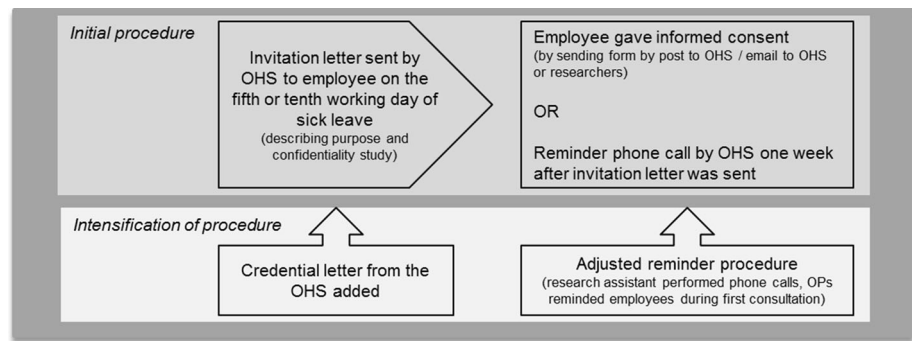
Initial procedure

Invitation letter sent by OHS to employee on the fifth or tenth working day of sick leave
(describing purpose and confidentiality study)

Employee gave informed consent
(by sending form by post to OHS / email to OHS or researchers)

OR

Reminder phone call by OHS one week after invitation letter was sent

Intensification of procedure

Credential letter from the OHS added

Adjusted reminder procedure
(research assistant performed phone calls, OPs reminded employees during first consultation)